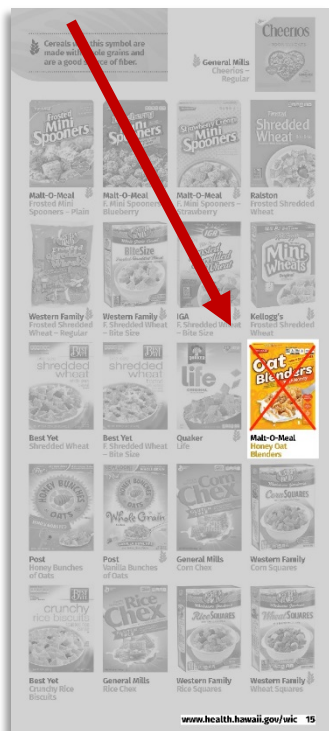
Cereals with this symbol are made with whole grains and are a good source of fiber.

Cheerios

General Mills Cheerios – Regular

Frosted Mini Spooners

Malt-O-Meal Frosted Mini Spooners – Plain

Malt-O-Meal F. Mini Spooners – Blueberry

Strawberry Creme Mini Spooners

Malt-O-Meal F. Mini Spooners – Strawberry

Shredded Wheat

Ralston Frosted Shredded Wheat

Bite Size

Western Family Frosted Shredded Wheat – Regular

Western Family F. Shredded Wheat – Bite Size

IGA F. Shredded Wheat – Bite Size

Mini Wheats

Kellogg's Frosted Shredded Wheat

shredded wheat

Best Yet Shredded Wheat

shredded wheat

Best Yet F. Shredded Wheat – Bite Size

life

Quaker Life

Oat Blenders

Malt-O-Meal Honey Oat Blenders

Honey Bunches of Oats

Post Honey Bunches of Oats

Whole Grain

Post Vanilla Bunches of Oats

Corn Chex

General Mills Corn Chex

Corn Squares

Western Family Corn Squares

crunchy rice biscuits

Best Yet Crunchy Rice Biscuits

Rice Chex

General Mills Rice Chex

Rice Squares

Western Family Rice Squares

Wheat Squares

Western Family Wheat Squares

www.health.hawaii.gov/wic 15